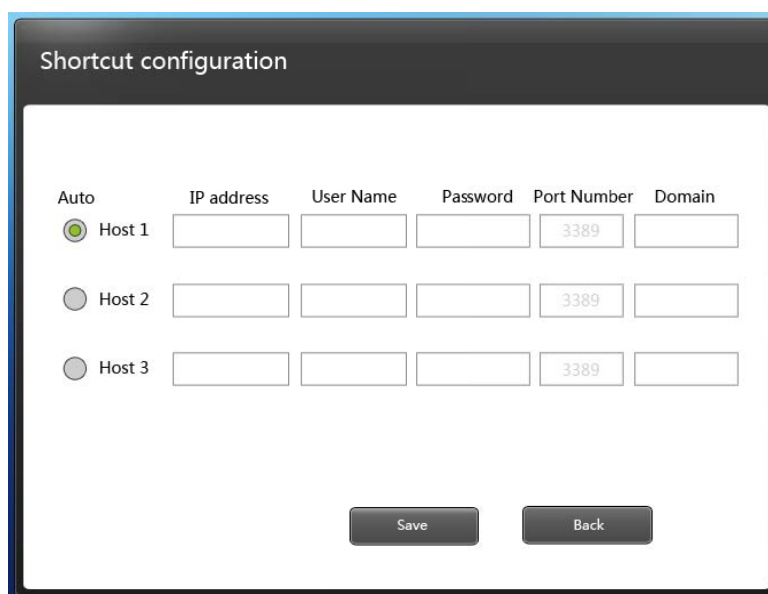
Shortcut configuration

| Auto | IP address | User Name | Password | Port Number | Domain |
|---|---|---|---|---|---|
| Host 1 | | | | 3389 | |
| Host 2 | | | | 3389 | |
| Host 3 | | | | 3389 | |

Save
Back